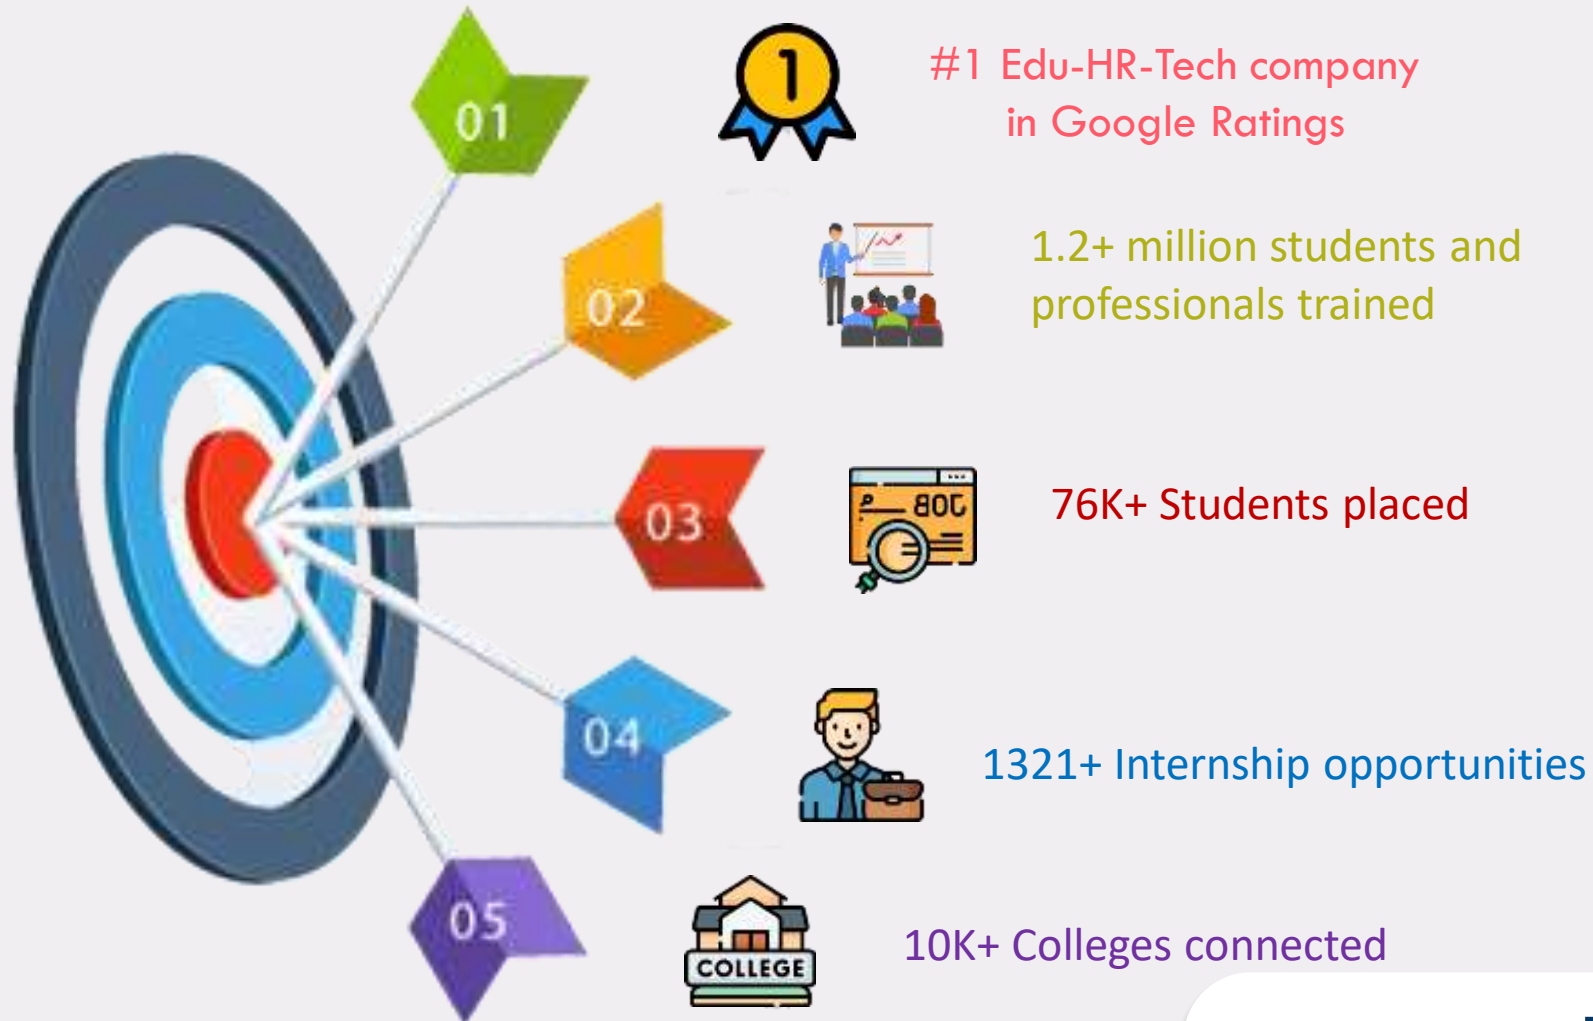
01

1

#1 Edu-HR-Tech company in Google Ratings

02

1.2+ million students and professionals trained

03

JOB

76K+ Students placed

04

1321+ Internship opportunities

05

COLLEGE

10K+ Colleges connected